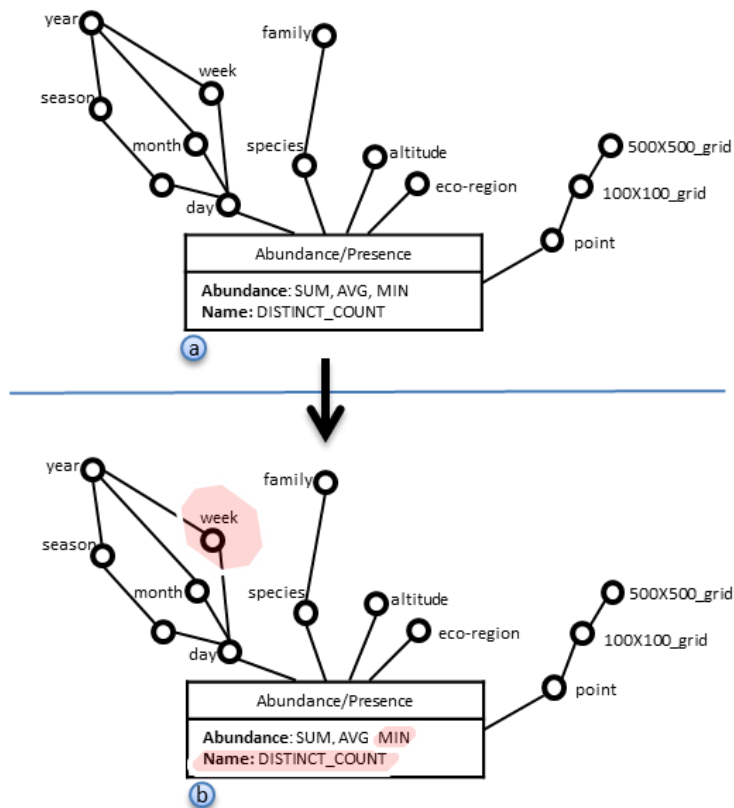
year
week
season
month
day
family
species
altitude
eco-region
500X500_grid
100X100_grid
point

Abundance/Presence

**Abundance**: SUM, AVG, MIN
**Name:** DISTINCT_COUNT

a

year
week
season
month
day
family
species
altitude
eco-region
500X500_grid
100X100_grid
point

Abundance/Presence

**Abundance**: SUM, AVG MIN
**Name:** DISTINCT_COUNT

b